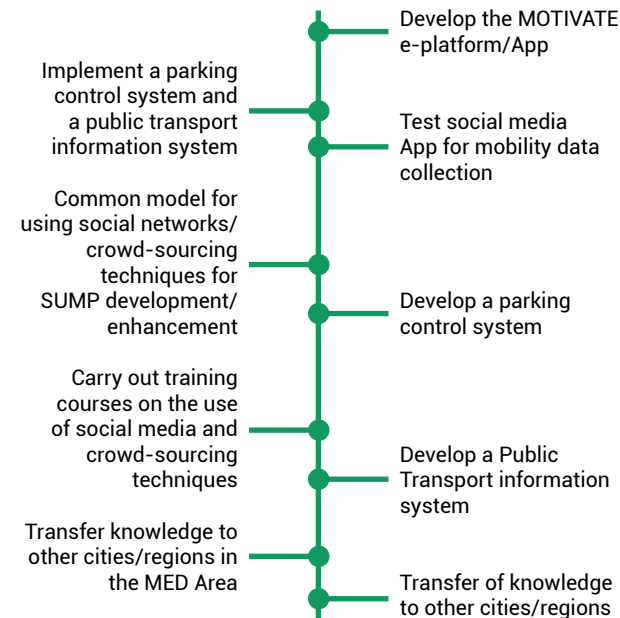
Develop the MOTIVATE e-platform/App

Implement a parking control system and a public transport information system

Test social media App for mobility data collection

Common model for using social networks/ crowd-sourcing techniques for SUMP development/ enhancement

Develop a parking control system

Carry out training courses on the use of social media and crowd-sourcing techniques

Develop a Public Transport information system

Transfer knowledge to other cities/regions in the MED Area

Transfer of knowledge to other cities/regions